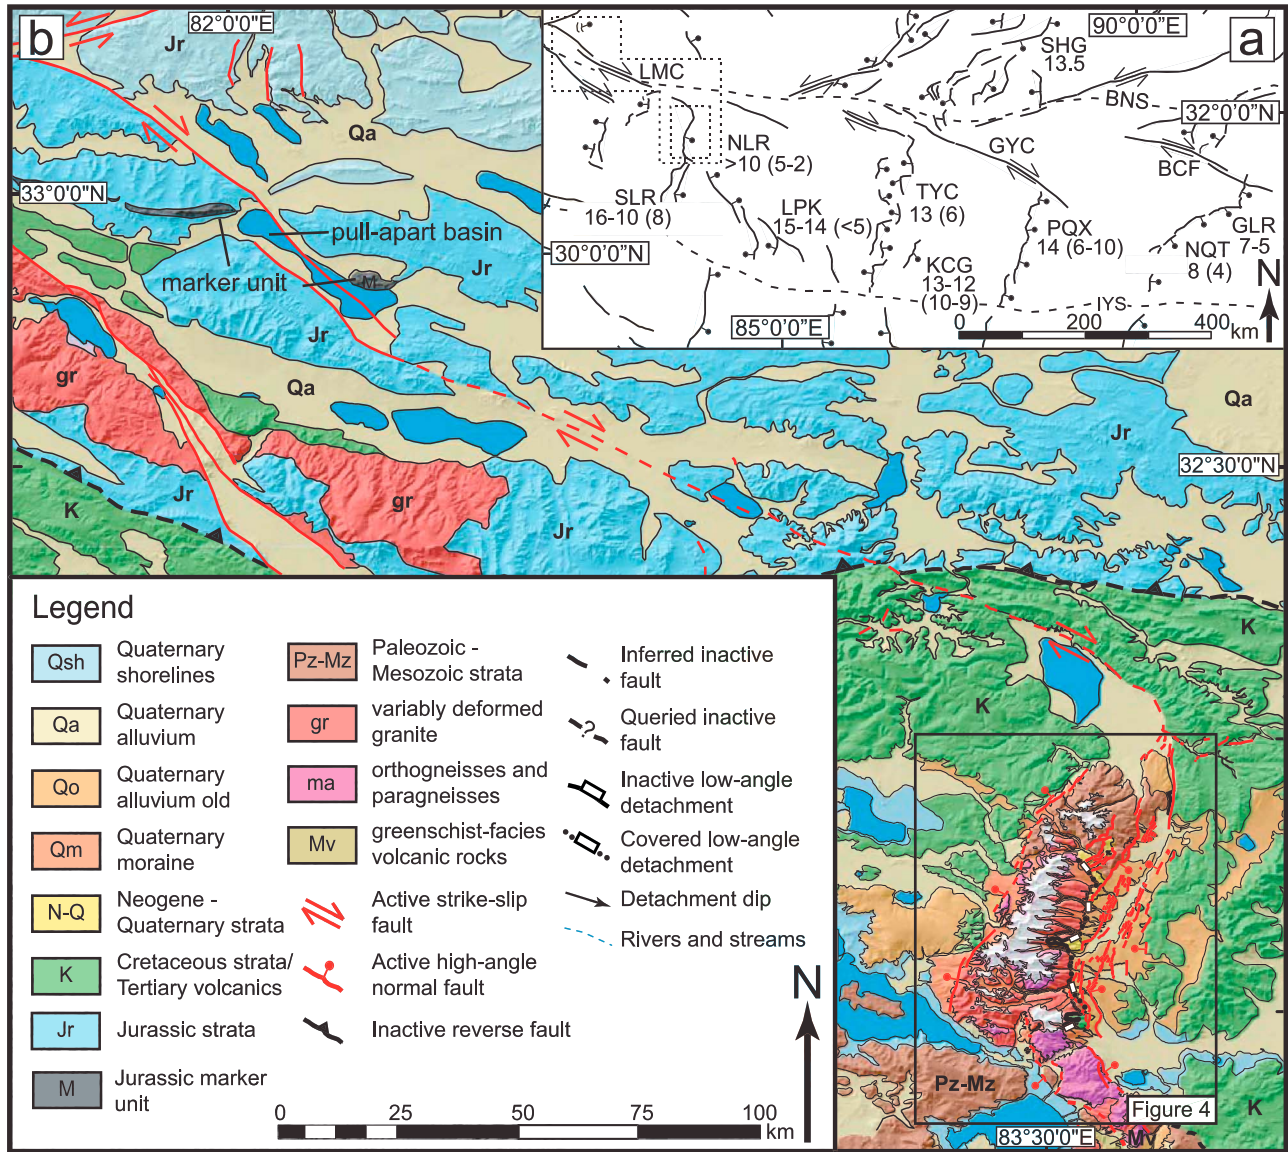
b
82°0'0"E
Jr
Qa
33°0'0"N
pull-apart basin
marker unit
M
Jr
Jr
gr
Qa
gr
Jr
K
Jr
Qa
Jr
32°30'0"N

a
90°0'0"E
SHG
13.5
LMC
BNS
32°0'0"N
NLR
>10 (5-2)
GYC
BCF
SLR
16-10 (8)
LPK
15-14 (<5)
TYC
13 (6)
PQX
14 (6-10)
GLR
7-5
NQT
8 (4)
30°0'0"N
KCG
13-12
(10-9)
IYS
N
85°0'0"E
0
200
400
km

K
K
Pz-Mz
Figure 4
K
83°30'0"E
Mv

Legend
Qsh Quaternary shorelines
Qa Quaternary alluvium
Qo Quaternary alluvium old
Qm Quaternary moraine
N-Q Neogene - Quaternary strata
K Cretaceous strata/ Tertiary volcanics
Jr Jurassic strata
M Jurassic marker unit
Pz-Mz Paleozoic - Mesozoic strata
gr variably deformed granite
ma orthogneisses and paragneisses
Mv greenschist-facies volcanic rocks
Active strike-slip fault
Active high-angle normal fault
Inactive reverse fault
Inferred inactive fault
? Queried inactive fault
Inactive low-angle detachment
Covered low-angle detachment
Detachment dip
Rivers and streams
N
0 25 50 75 100
km